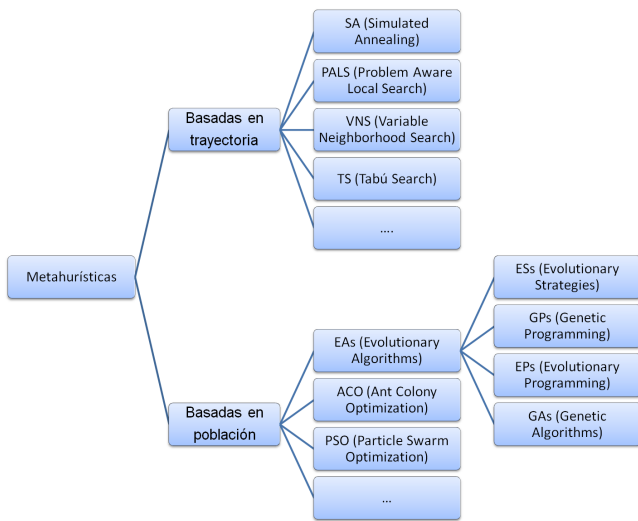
Metaheurísticas

Basadas en trayectoria

SA (Simulated Annealing)

PALS (Problem Aware Local Search)

VNS (Variable Neighborhood Search)

TS (Tabú Search)

....

Basadas en población

EAs (Evolutionary Algorithms)

ESs (Evolutionary Strategies)

GPs (Genetic Programming)

EPs (Evolutionary Programming)

GAs (Genetic Algorithms)

ACO (Ant Colony Optimization)

PSO (Particle Swarm Optimization)

...